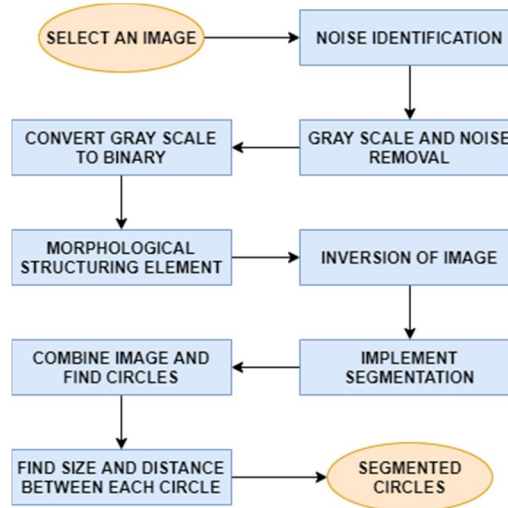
SELECT AN IMAGE

NOISE IDENTIFICATION

GRAY SCALE AND NOISE REMOVAL

CONVERT GRAY SCALE TO BINARY

MORPHOLOGICAL STRUCTURING ELEMENT

INVERSION OF IMAGE

IMPLEMENT SEGMENTATION

COMBINE IMAGE AND FIND CIRCLES

FIND SIZE AND DISTANCE BETWEEN EACH CIRCLE

SEGMENTED CIRCLES